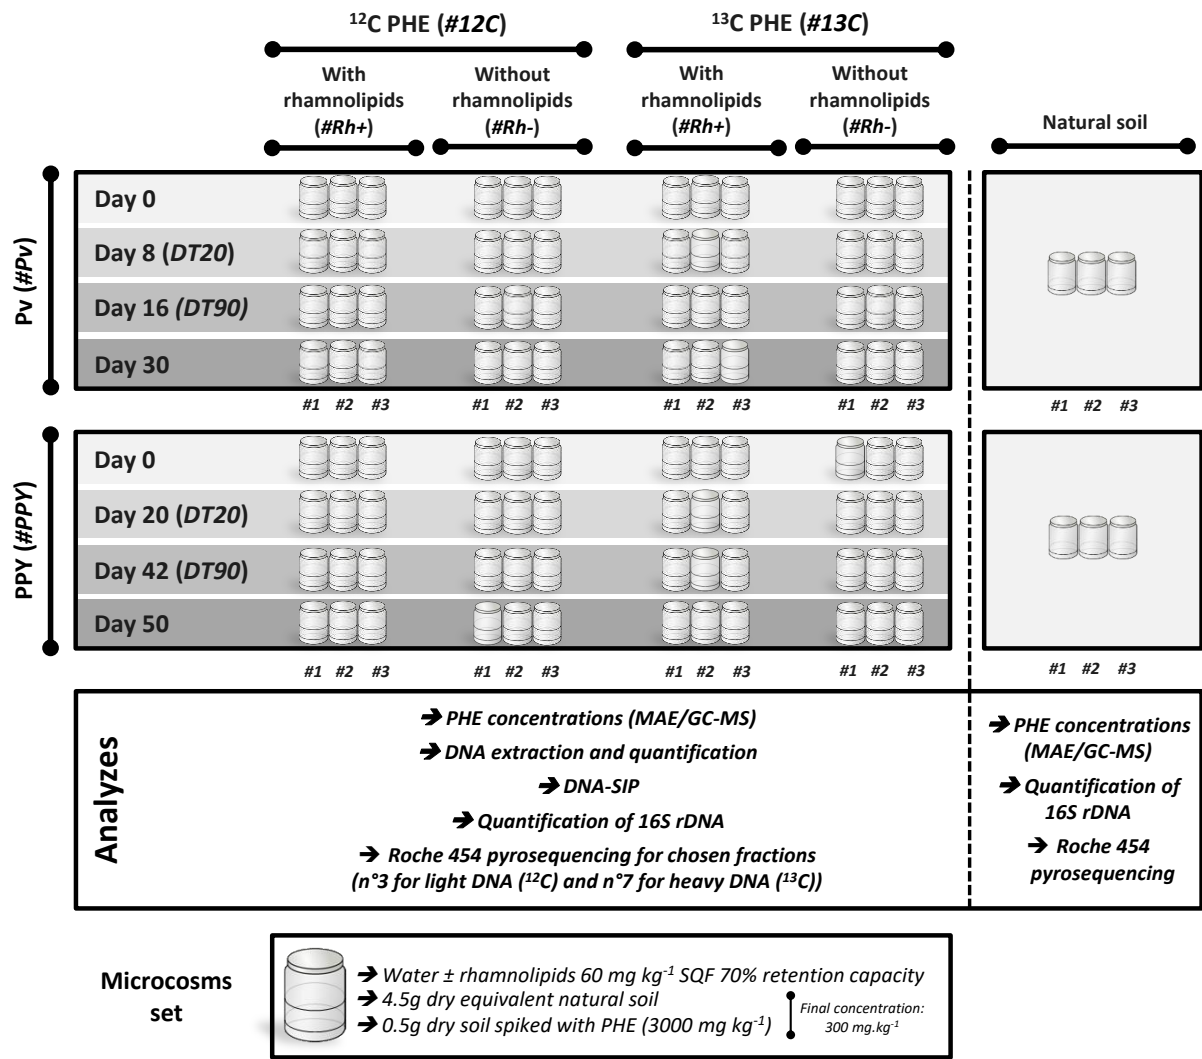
$^{12}$C PHE (#12C)

$^{13}$C PHE (#13C)

With rhamnolipids (#Rh+)

Without rhamnolipids (#Rh-)

With rhamnolipids (#Rh+)

Without rhamnolipids (#Rh-)

Natural soil

Pv (#Pv)

Day 0

Day 8 (DT20)

Day 16 (DT90)

Day 30

#1 #2 #3 #1 #2 #3 #1 #2 #3 #1 #2 #3 #1 #2 #3

PPY (#PPY)

Day 0

Day 20 (DT20)

Day 42 (DT90)

Day 50

#1 #2 #3 #1 #2 #3 #1 #2 #3 #1 #2 #3 #1 #2 #3

Analyzes

➔ PHE concentrations (MAE/GC-MS)

➔ DNA extraction and quantification

➔ DNA-SIP

➔ Quantification of 16S rDNA

➔ Roche 454 pyrosequencing for chosen fractions (n°3 for light DNA ($^{12}$C) and n°7 for heavy DNA ($^{13}$C))

➔ PHE concentrations (MAE/GC-MS)

➔ Quantification of 16S rDNA

➔ Roche 454 pyrosequencing

Microcosms set

➔ Water ± rhamnolipids 60 mg kg$^{-1}$ SQF 70% retention capacity

➔ 4.5g dry equivalent natural soil

➔ 0.5g dry soil spiked with PHE (3000 mg kg$^{-1}$)

Final concentration: 300 mg.kg$^{-1}$